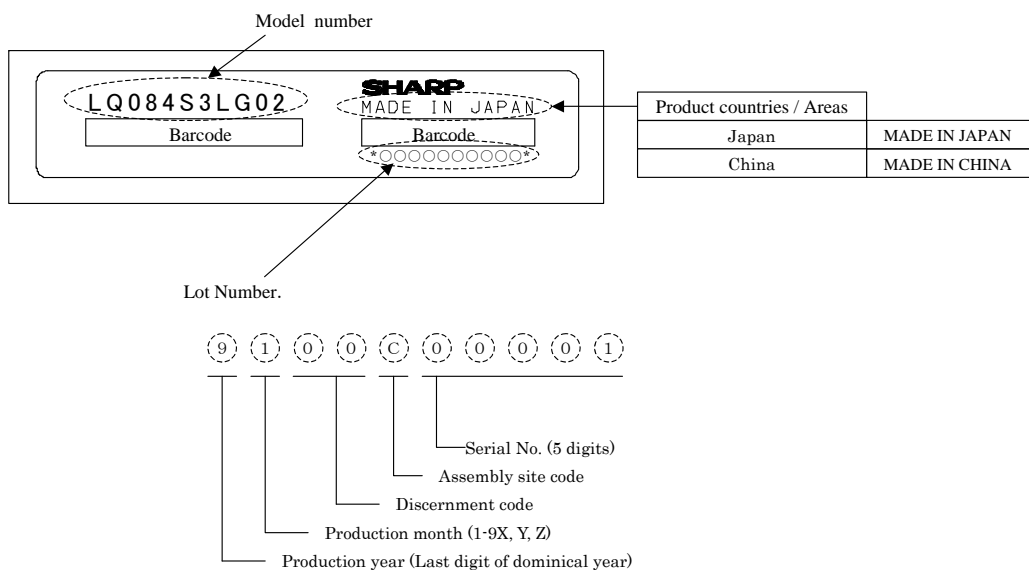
Model number

LQ084S3LG02

SHARP

MADE IN JAPAN

Barcode

Barcode

*OOOOOOOOOO*

| Product countries / Areas | |
|---|---|
| Japan | MADE IN JAPAN |
| China | MADE IN CHINA |

Lot Number.

9 1 0 0 C 0 0 0 0 1

Serial No. (5 digits)

Assembly site code

Discernment code

Production month (1-9X, Y, Z)

Production year (Last digit of dominical year)